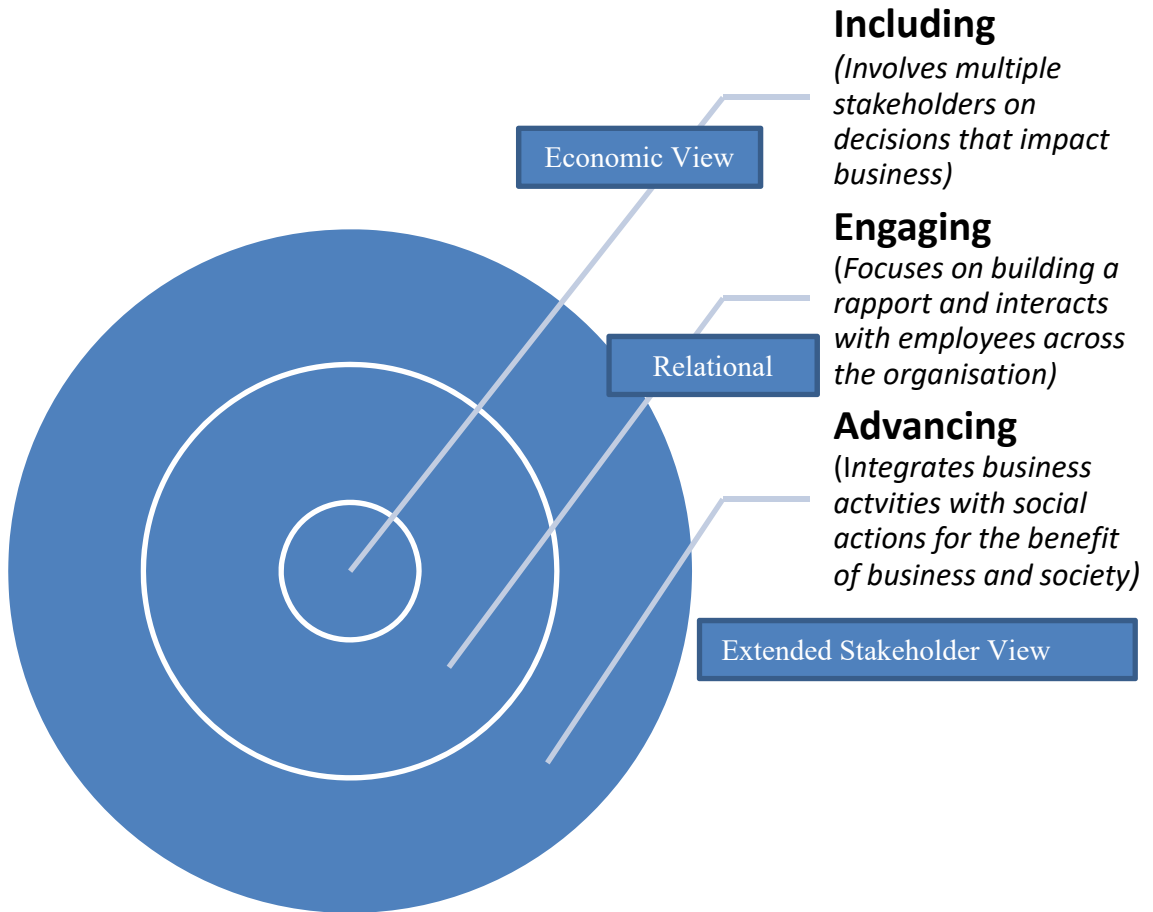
Including
(Involves multiple stakeholders on decisions that impact business)

Economic View

Engaging
(Focuses on building a rapport and interacts with employees across the organisation)

Relational

Advancing
(Integrates business actvities with social actions for the benefit of business and society)

Extended Stakeholder View